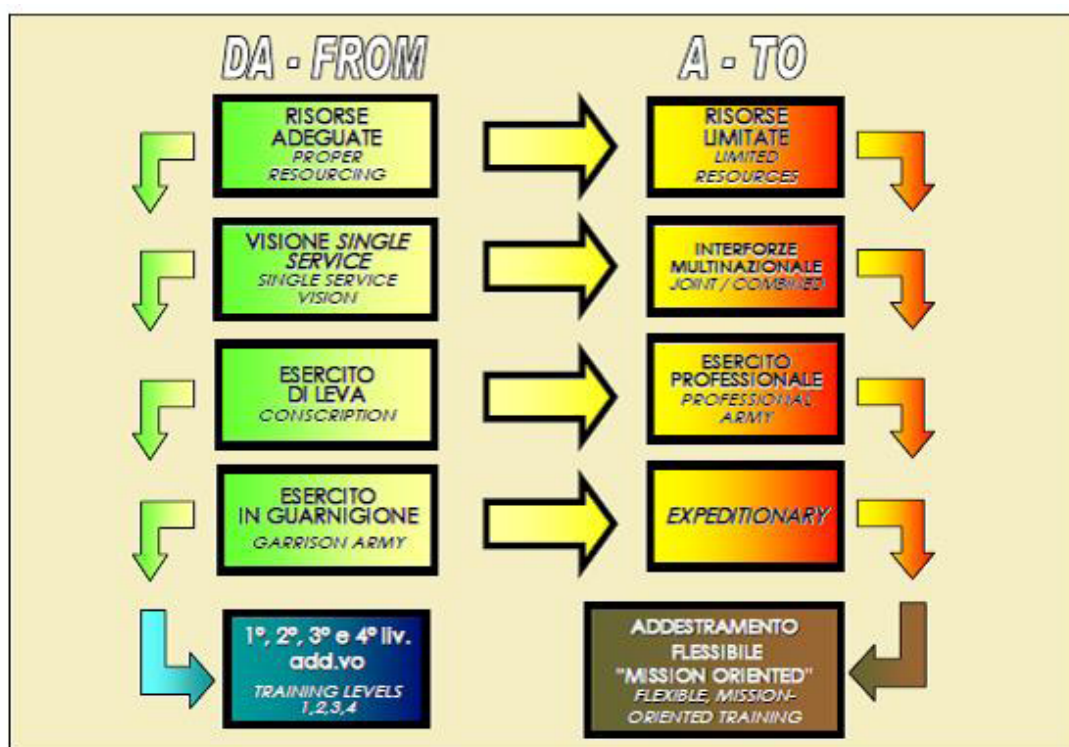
DA - FROM

RISORSE ADEGUATE
PROPER RESOURCING

VISIONE SINGLE SERVICE
SINGLE SERVICE VISION

ESERCITO DI LEVA
CONSCRIPTION

ESERCITO IN GUARNIGIONE
GARRISON ARMY

1°, 2°, 3° e 4° liv. add.vo
TRAINING LEVELS 1,2,3,4

A - TO

RISORSE LIMITATE
LIMITED RESOURCES

INTERFORZE MULTINAZIONALE
JOINT / COMBINED

ESERCITO PROFESSIONALE
PROFESSIONAL ARMY

EXPEDITIONARY

ADDESTRAMENTO FLESSIBILE "MISSION ORIENTED"
FLEXIBLE, MISSION-ORIENTED TRAINING